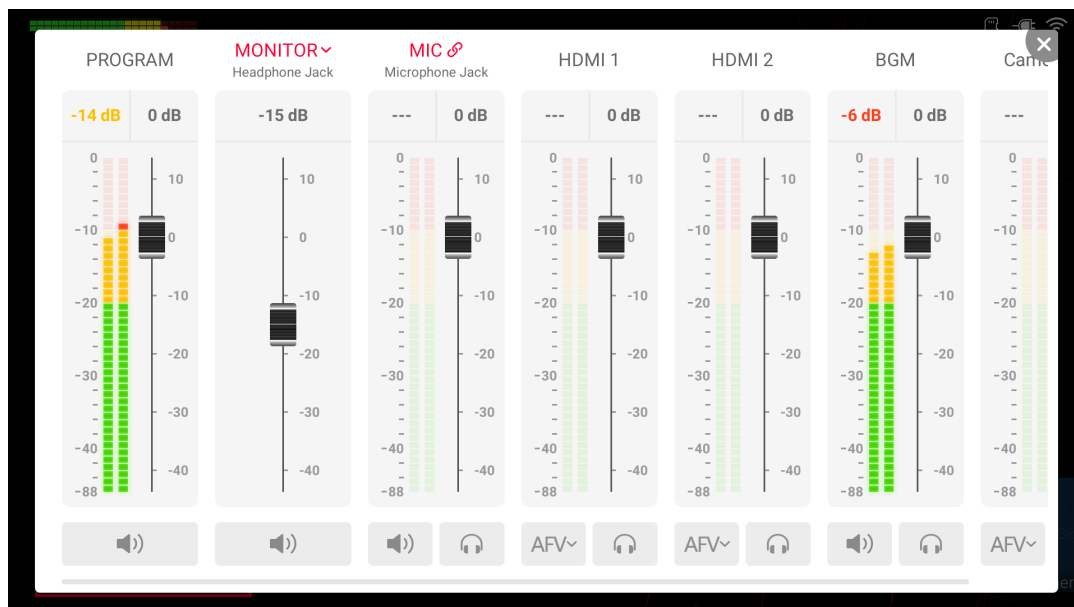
PROGRAM
MONITOR
Headphone Jack
MIC
Microphone Jack
HDMI 1
HDMI 2
BGM
Cam

| -14 dB | 0 dB |
| -15 dB |
| --- | 0 dB |
| --- | 0 dB |
| --- | 0 dB |
| -6 dB | 0 dB |
| --- |

0
-10
-20
-30
-40
-88

10
0
-10
-20
-30
-40

10
0
-10
-20
-30
-40

0
-10
-20
-30
-40
-88

10
0
-10
-20
-30
-40

0
-10
-20
-30
-40
-88

10
0
-10
-20
-30
-40

0
-10
-20
-30
-40
-88

10
0
-10
-20
-30
-40

0
-10
-20
-30
-40
-88

10
0
-10
-20
-30
-40

0
-10
-20
-30
-40
-88

AFV
AFV
AFV